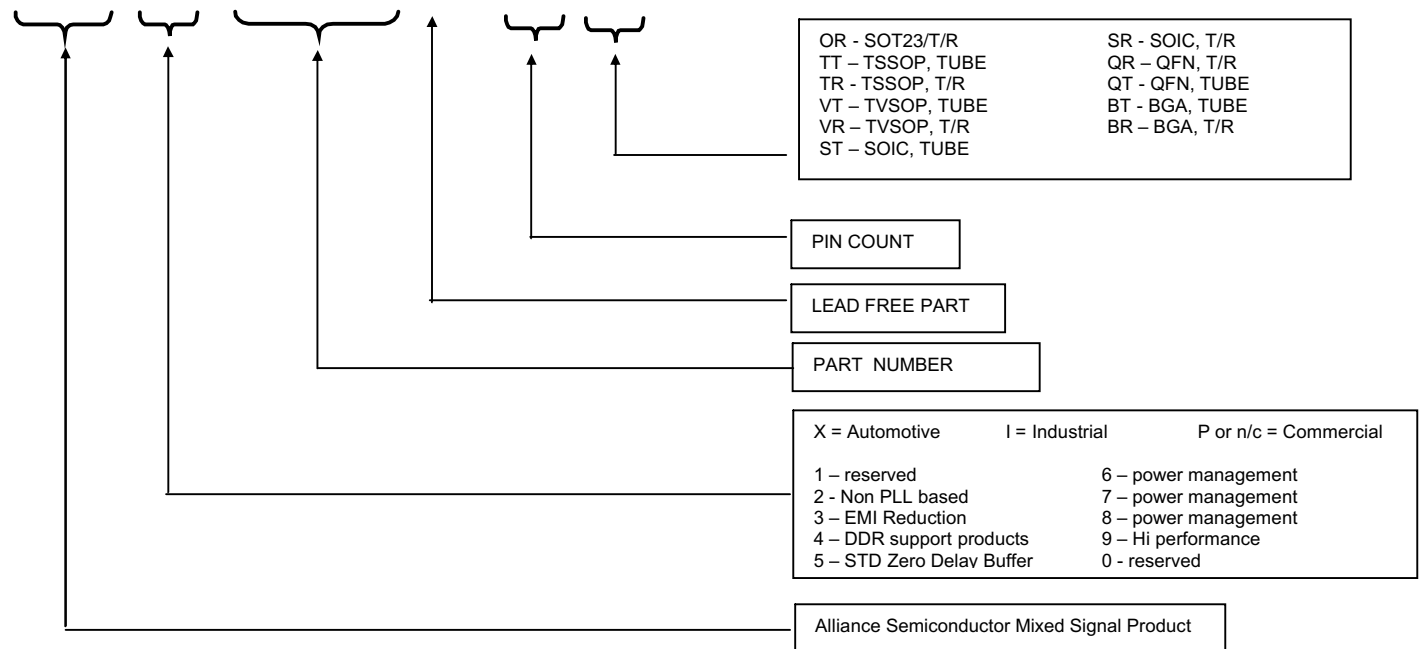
OR - SOT23/T/R
TT – TSSOP, TUBE
TR - TSSOP, T/R
VT – TVSOP, TUBE
VR – TVSOP, T/R
ST – SOIC, TUBE

SR - SOIC, T/R
QR – QFN, T/R
QT - QFN, TUBE
BT - BGA, TUBE
BR – BGA, T/R

PIN COUNT

LEAD FREE PART

PART NUMBER

X = Automotive I = Industrial P or n/c = Commercial

1 – reserved
2 - Non PLL based
3 – EMI Reduction
4 – DDR support products
5 – STD Zero Delay Buffer

6 – power management
7 – power management
8 – power management
9 – Hi performance
0 - reserved

Alliance Semiconductor Mixed Signal Product